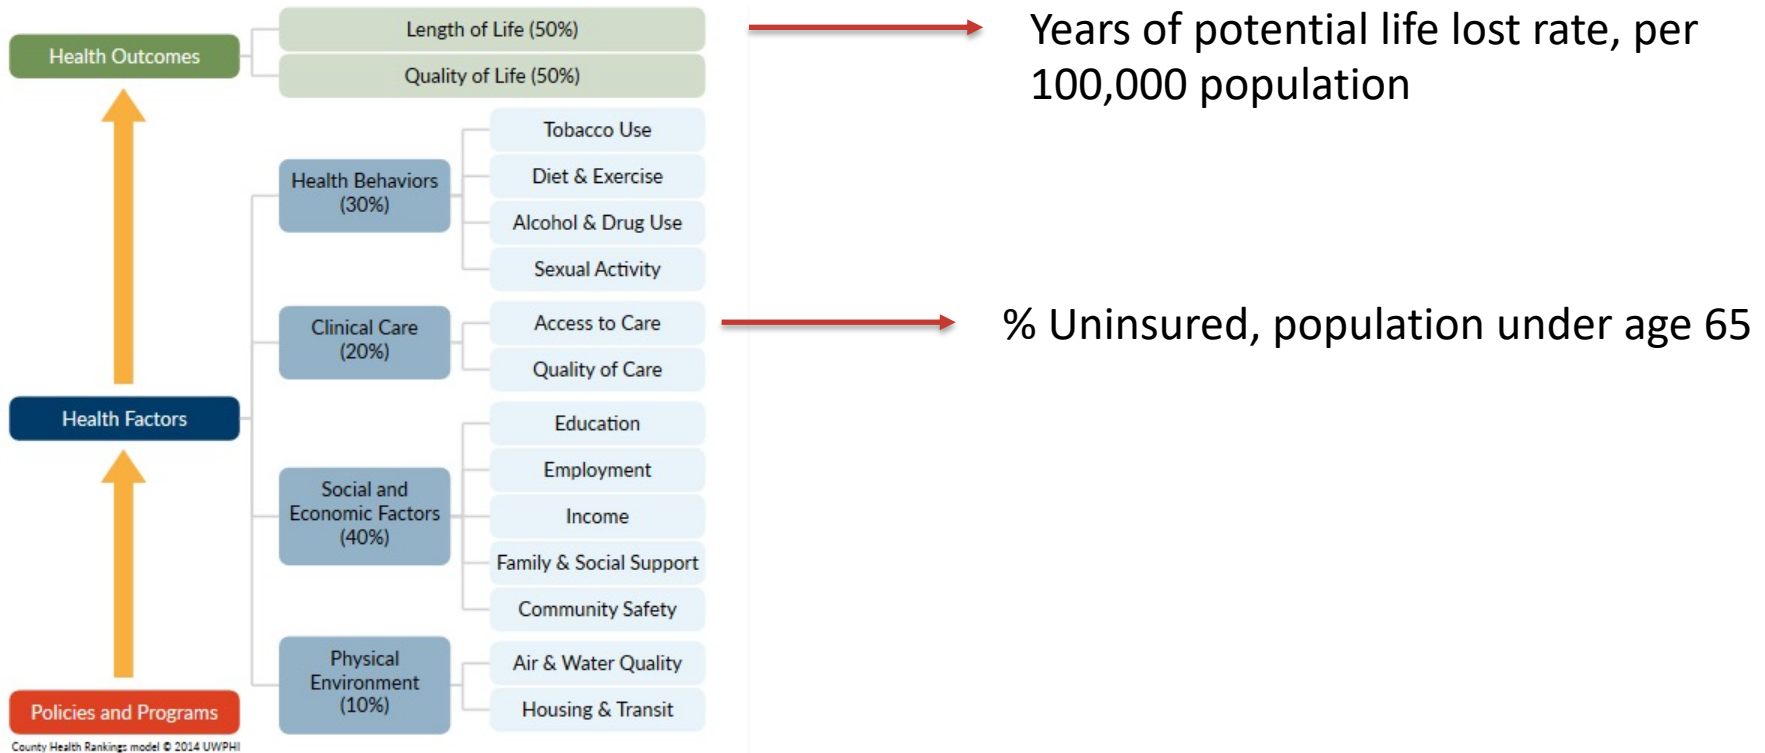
Health Outcomes

Length of Life (50%)

Quality of Life (50%)

Years of potential life lost rate, per 100,000 population

Health Behaviors (30%)

Tobacco Use

Diet & Exercise

Alcohol & Drug Use

Sexual Activity

Clinical Care (20%)

Access to Care

Quality of Care

% Uninsured, population under age 65

Health Factors

Social and Economic Factors (40%)

Education

Employment

Income

Family & Social Support

Community Safety

Physical Environment (10%)

Air & Water Quality

Housing & Transit

Policies and Programs

County Health Rankings model © 2014 UWPHI